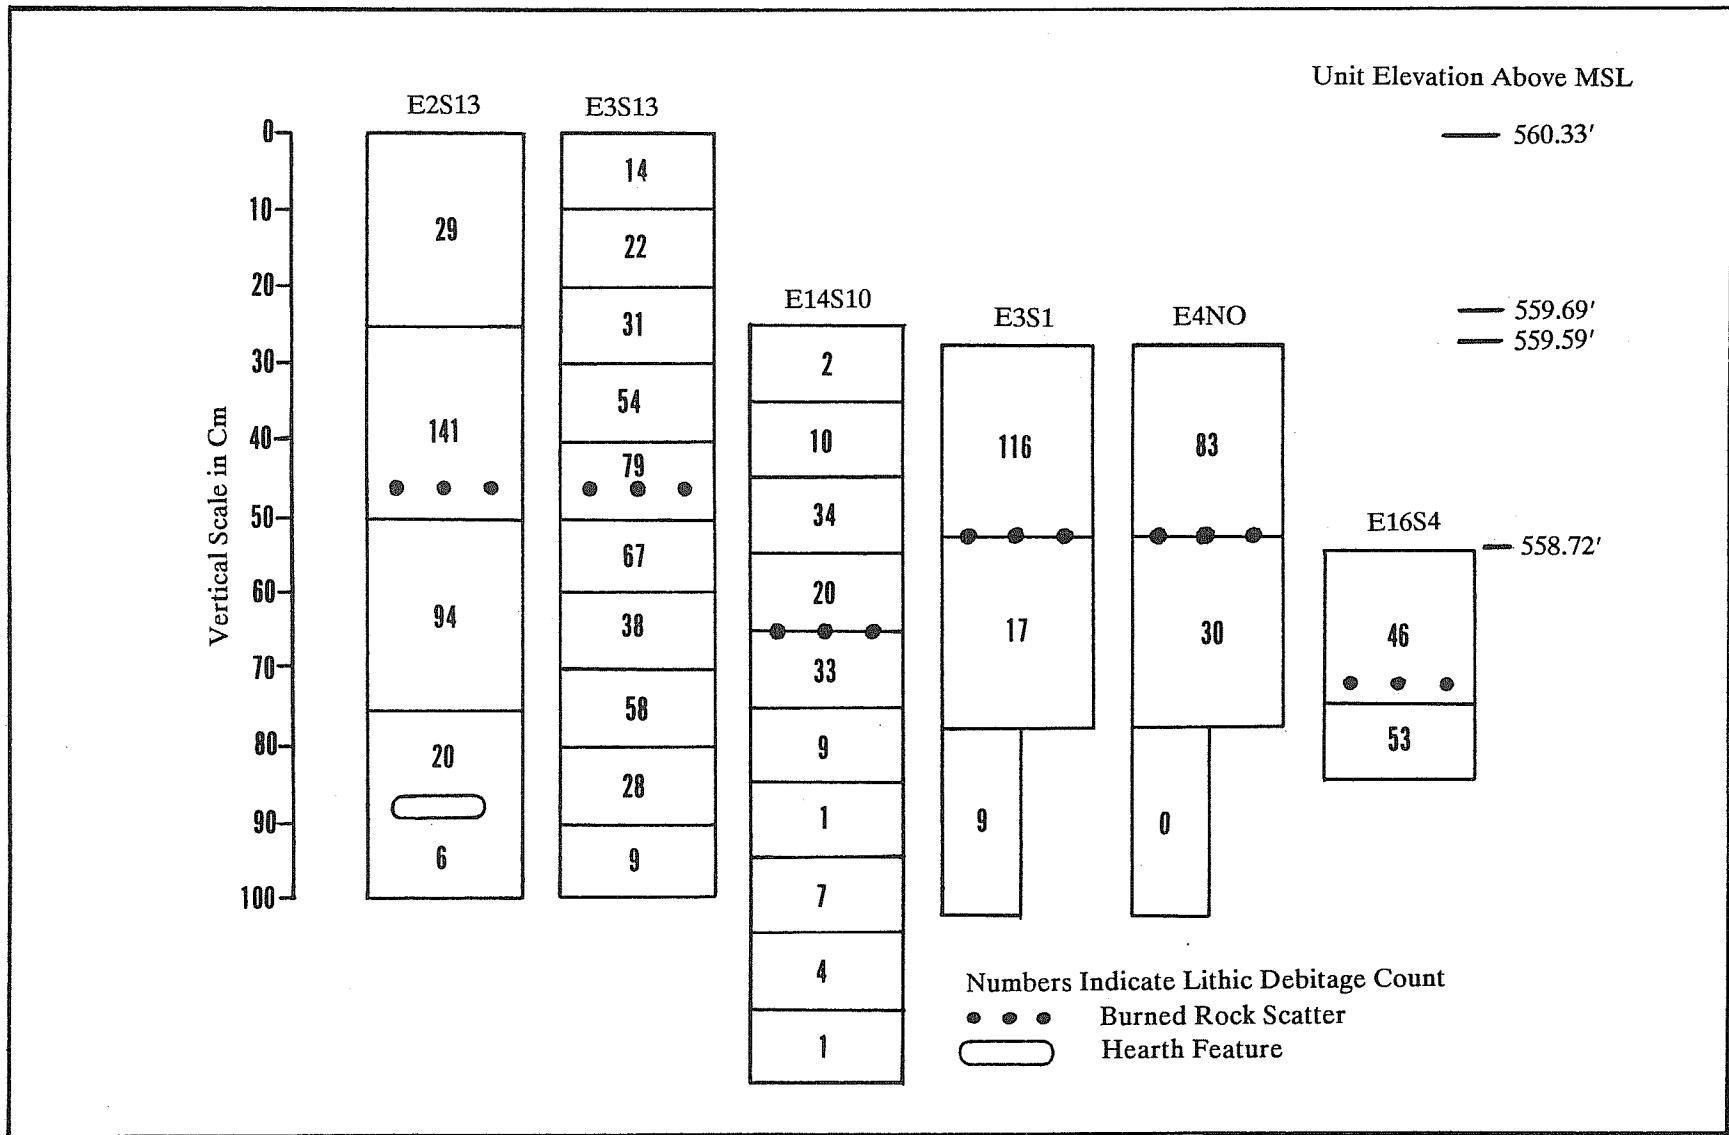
Unit Elevation Above MSL

560.33′

559.69′

559.59′

558.72′

Vertical Scale in Cm

0
10
20
30
40
50
60
70
80
90
100

E2S13
29
141
94
20
6

E3S13
14
22
31
54
79
67
38
58
28
9

E14S10
2
10
34
20
33
9
1
7
4
1

E3S1
116
17
9

E4NO
83
30
0

E16S4
46
53

Numbers Indicate Lithic Debitage Count
Burned Rock Scatter
Hearth Feature